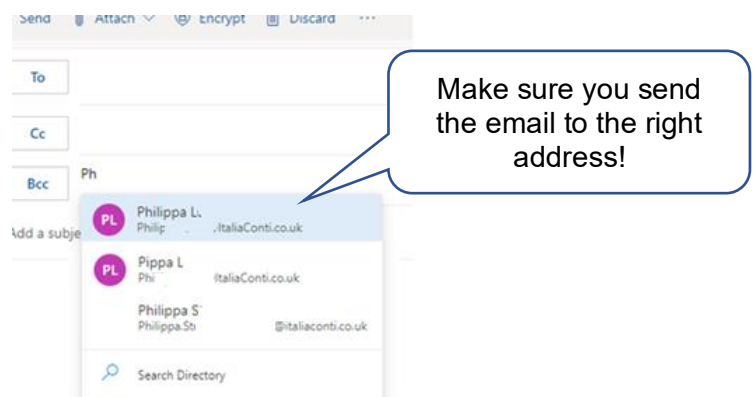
Send Attach Encrypt Discard ···

To

Cc

Bcc Ph

Add a subje

PL Philippa L
Philip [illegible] ItaliaConti.co.uk

PL Pippa L
Phi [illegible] ItaliaConti.co.uk

Philippa S
Philippa.St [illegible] @italiaconti.co.uk

Search Directory

Make sure you send the email to the right address!